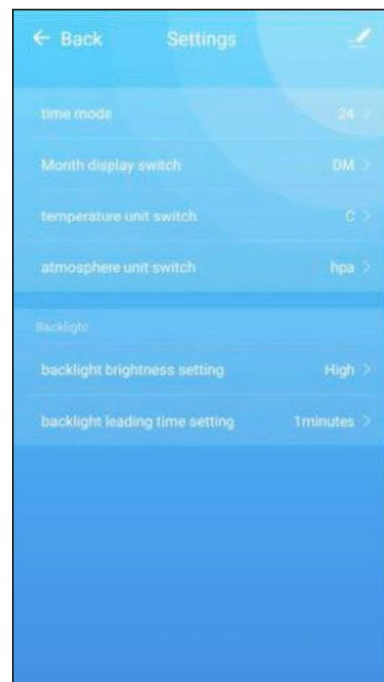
← Back Settings

time mode 24 >

Month display switch DM >

temperature unit switch C >

atmosphere unit switch hpa >

Backlight

backlight brightness setting High >

backlight leading time setting 1minutes >